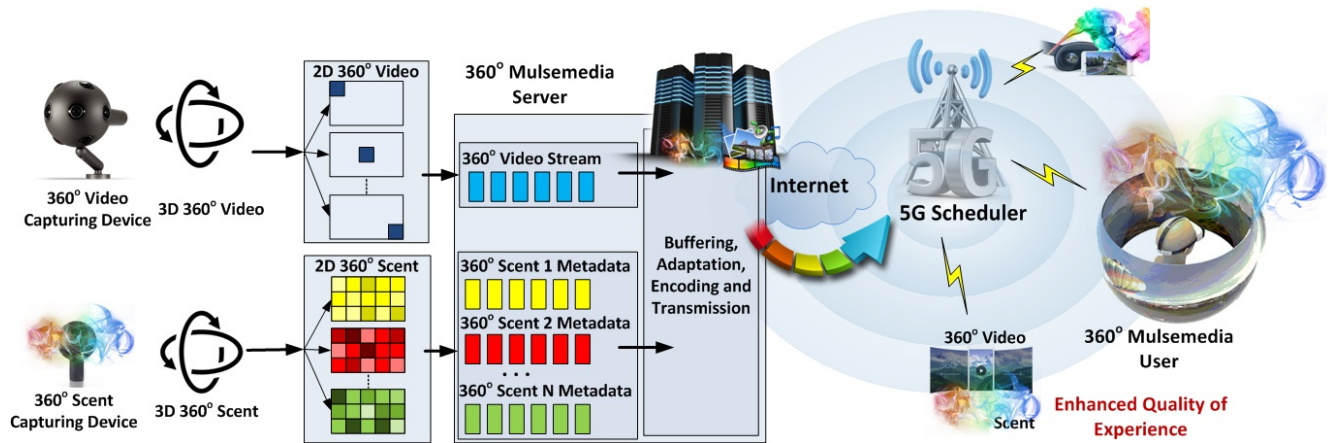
$360^o$ Video Capturing Device

3D $360^o$ Video

2D $360^o$ Video

$360^o$ Mulsemedia Server

$360^o$ Video Stream

Internet

5G

5G Scheduler

$360^o$ Mulsemedia User

2D $360^o$ Scent

$360^o$ Scent 1 Metadata

$360^o$ Scent 2 Metadata

$360^o$ Scent N Metadata

Buffering, Adaptation, Encoding and Transmission

$360^o$ Scent Capturing Device

3D $360^o$ Scent

$360^o$ Video

Scent

Enhanced Quality of Experience